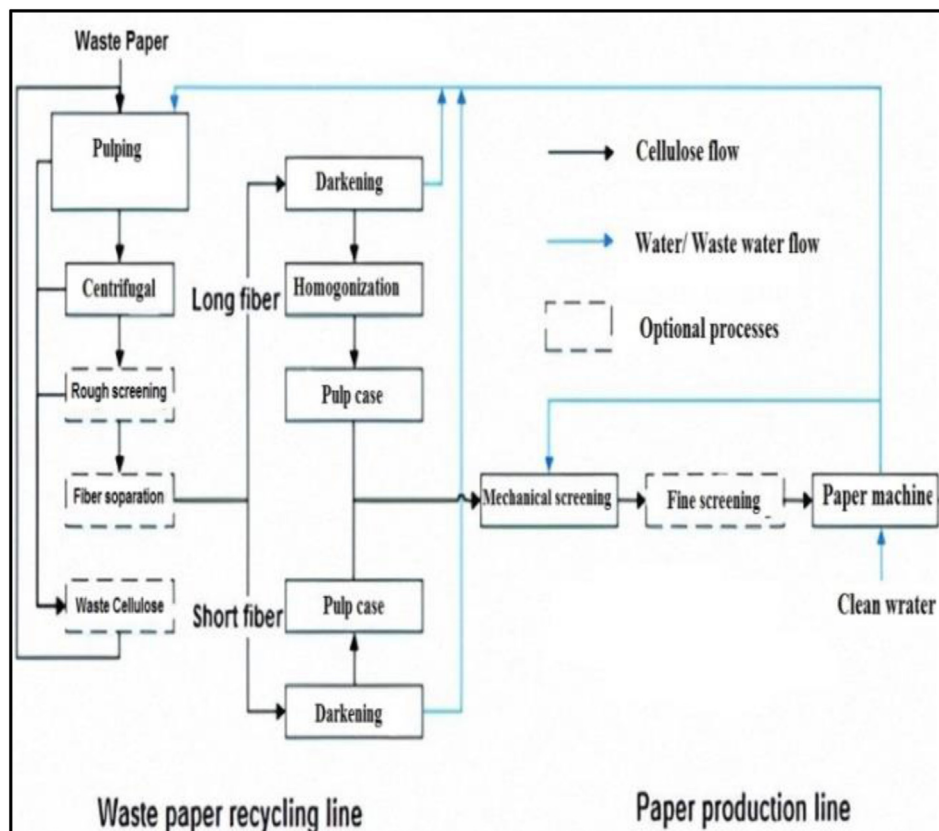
Waste Paper

Pulping

Centrifugal

Rough screening

Fiber soparation

Waste Cellulose

Long fiber

Short fiber

Darkening

Homogonization

Pulp case

Pulp case

Darkening

Cellulose flow

Water/ Waste water flow

Optional processes

Mechanical screening

Fine screening

Paper machine

Clean wrater

Waste paper recycling line

Paper production line